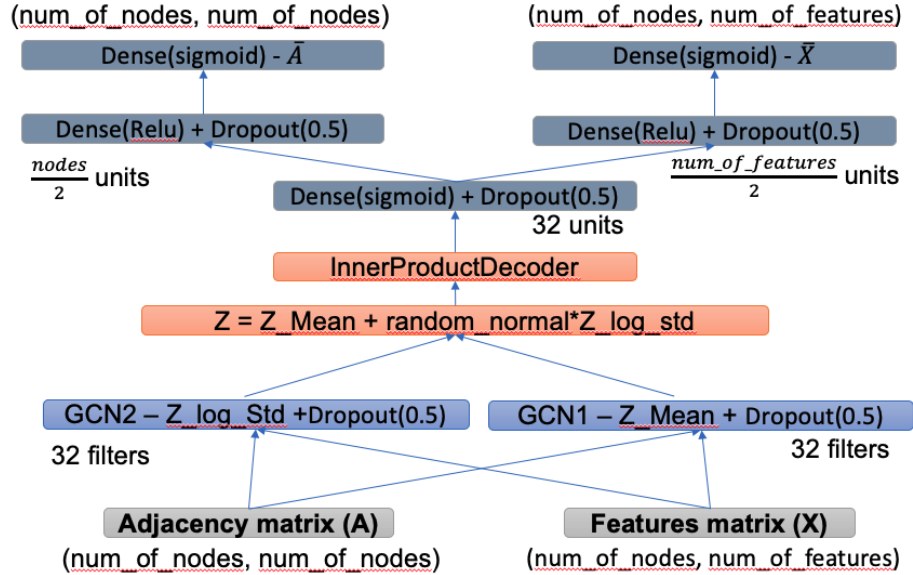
(num_of_nodes, num_of_nodes)

Dense(sigmoid) - $\bar{A}$

Dense(Relu) + Dropout(0.5)

$\frac{nodes}{2}$ units

(num_of_nodes, num_of_features)

Dense(sigmoid) - $\bar{X}$

Dense(Relu) + Dropout(0.5)

$\frac{num\_of\_features}{2}$ units

Dense(sigmoid) + Dropout(0.5)

32 units

InnerProductDecoder

Z = Z_Mean + random_normal*Z_log_std

GCN2 – Z_log_Std +Dropout(0.5)

32 filters

GCN1 – Z_Mean + Dropout(0.5)

32 filters

Adjacency matrix (A)

(num_of_nodes, num_of_nodes)

Features matrix (X)

(num_of_nodes, num_of_features)